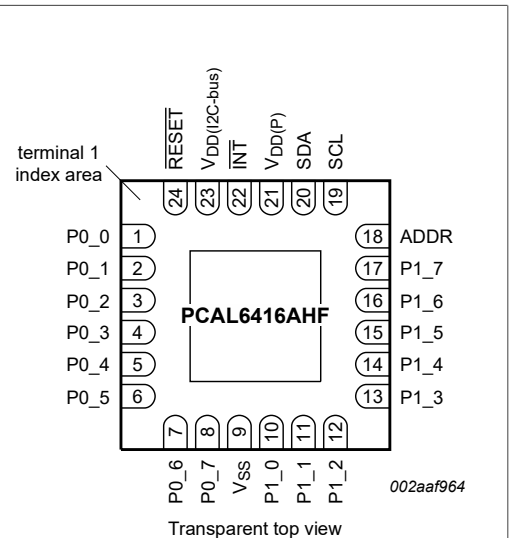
terminal 1 index area

$\overline{RESET}$
$V_{DD(I2C-bus)}$
$\overline{INT}$
$V_{DD(P)}$
SDA
SCL

24
23
22
21
20
19

P0_0 1
P0_1 2
P0_2 3
P0_3 4
P0_4 5
P0_5 6

18 ADDR
17 P1_7
16 P1_6
15 P1_5
14 P1_4
13 P1_3

PCAL6416AHF

7
8
9
10
11
12

P0_6
P0_7
$V_{SS}$
P1_0
P1_1
P1_2

002aaf964

Transparent top view